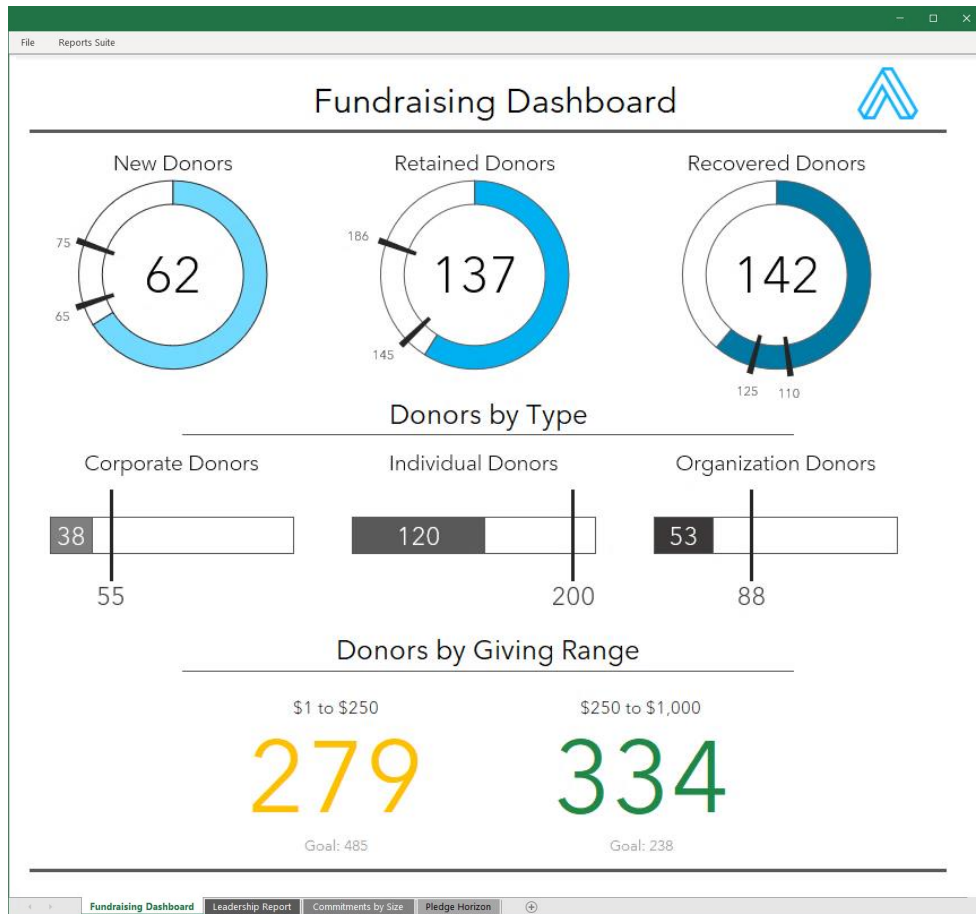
File Reports Suite

Fundraising Dashboard

New Donors
75
65
62

Retained Donors
186
145
137

Recovered Donors
142
125 110

Donors by Type

Corporate Donors
38
55

Individual Donors
120
200

Organization Donors
53
88

Donors by Giving Range

$1 to $250
279
Goal: 485

$250 to $1,000
334
Goal: 238

Fundraising Dashboard | Leadership Report | Commitments by Size | Pledge Horizon